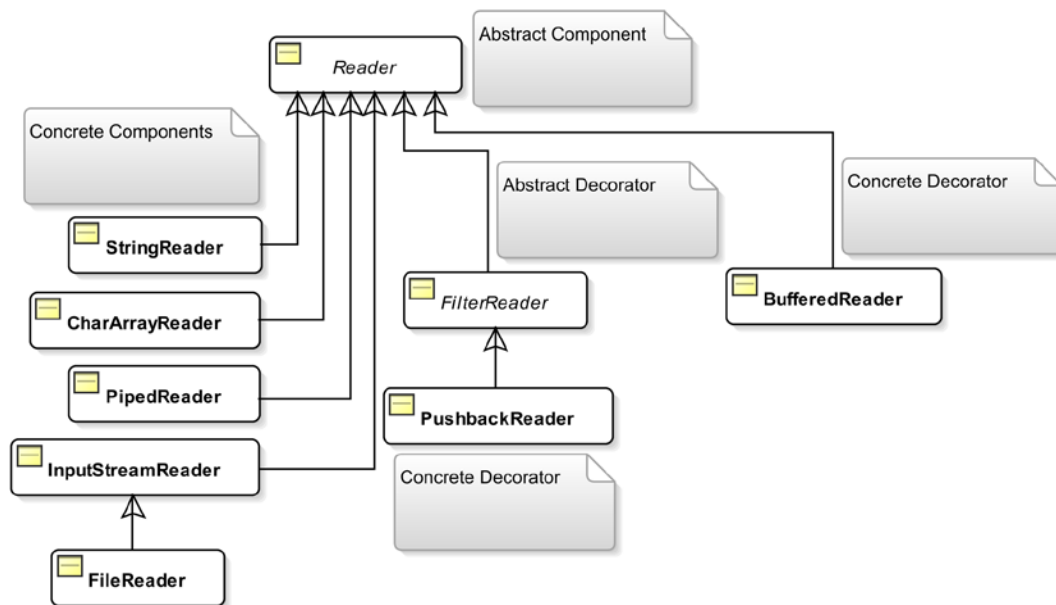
Reader

Abstract Component

Concrete Components

StringReader

CharArrayReader

PipedReader

InputStreamReader

FileReader

Abstract Decorator

FilterReader

PushbackReader

Concrete Decorator

Concrete Decorator

BufferedReader